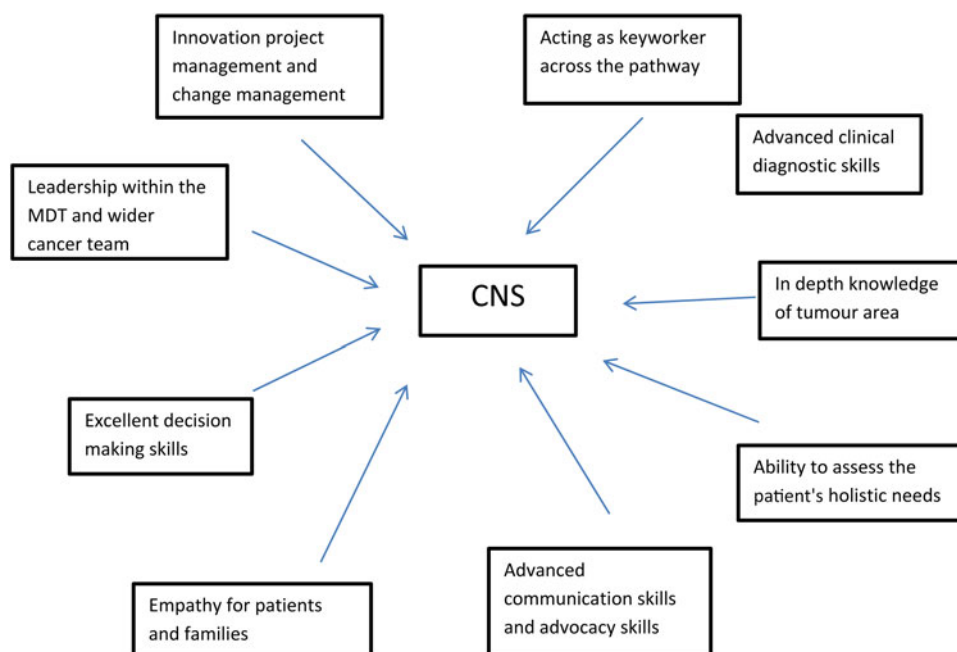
Innovation project management and change management

Acting as keyworker across the pathway

Advanced clinical diagnostic skills

Leadership within the MDT and wider cancer team

CNS

In depth knowledge of tumour area

Excellent decision making skills

Ability to assess the patient's holistic needs

Empathy for patients and families

Advanced communication skills and advocacy skills